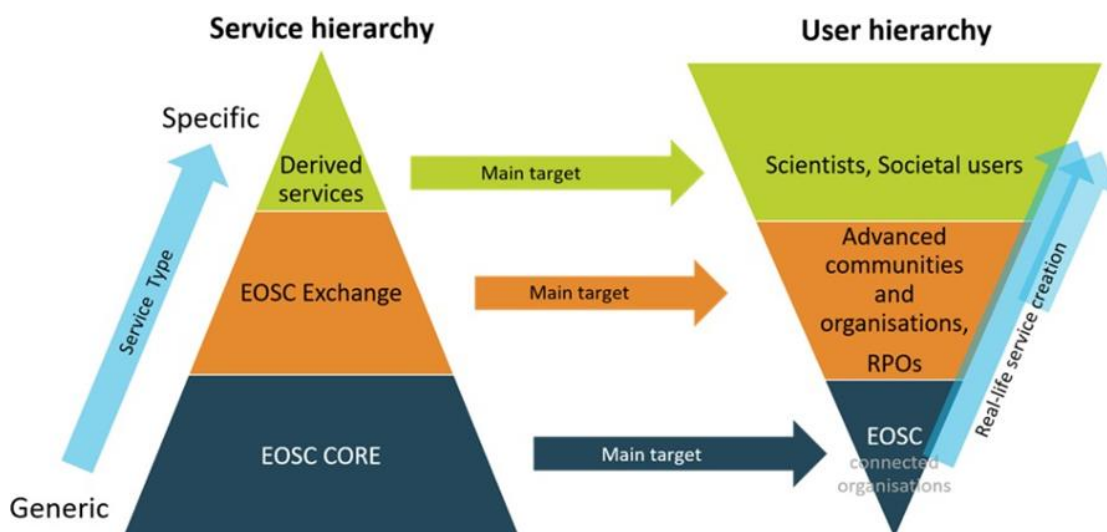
Service hierarchy

User hierarchy

Specific

Service Type

Generic

Derived services

EOSC Exchange

EOSC CORE

Main target

Main target

Main target

Scientists, Societal users

Advanced communities and organisations, RPOs

EOSC connected organisations

Real-life service creation